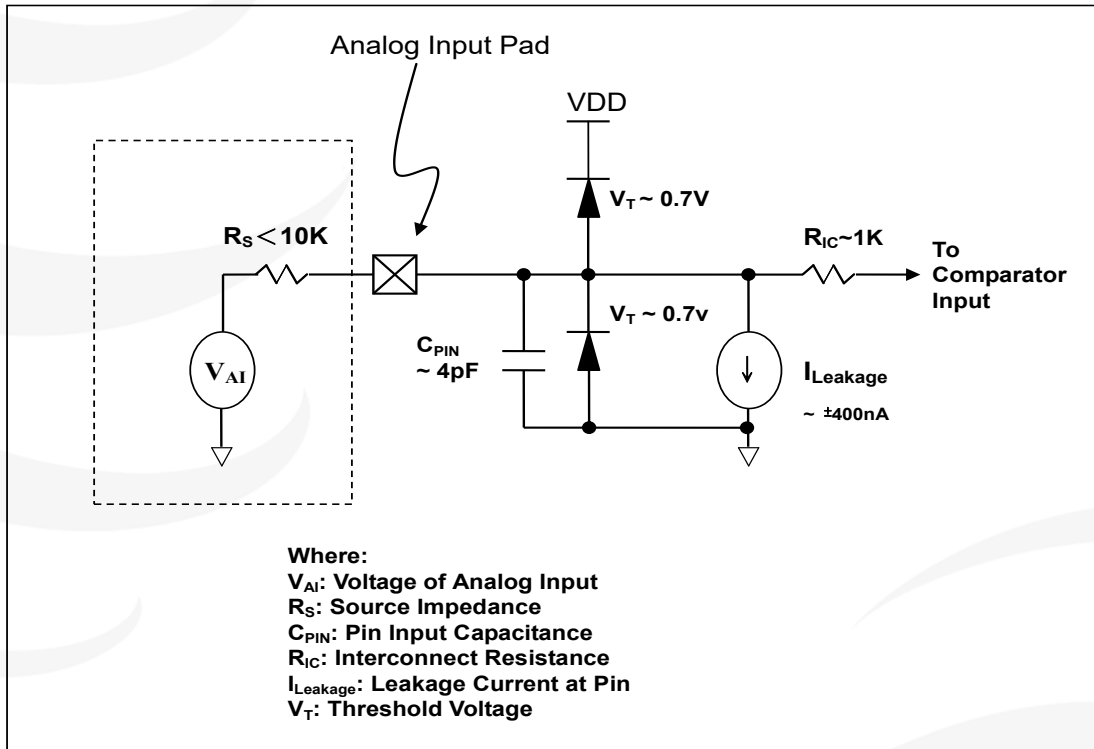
Analog Input Pad

VDD

$V_T$ ~ 0.7V

$R_S$ < 10K

$R_{IC}$~1K

To Comparator Input

$V_T$ ~ 0.7v

$C_{PIN}$ ~ 4pF

$V_{AI}$

$I_{Leakage}$

~ ±400nA

Where:
$V_{AI}$: Voltage of Analog Input
$R_S$: Source Impedance
$C_{PIN}$: Pin Input Capacitance
$R_{IC}$: Interconnect Resistance
$I_{Leakage}$: Leakage Current at Pin
$V_T$: Threshold Voltage